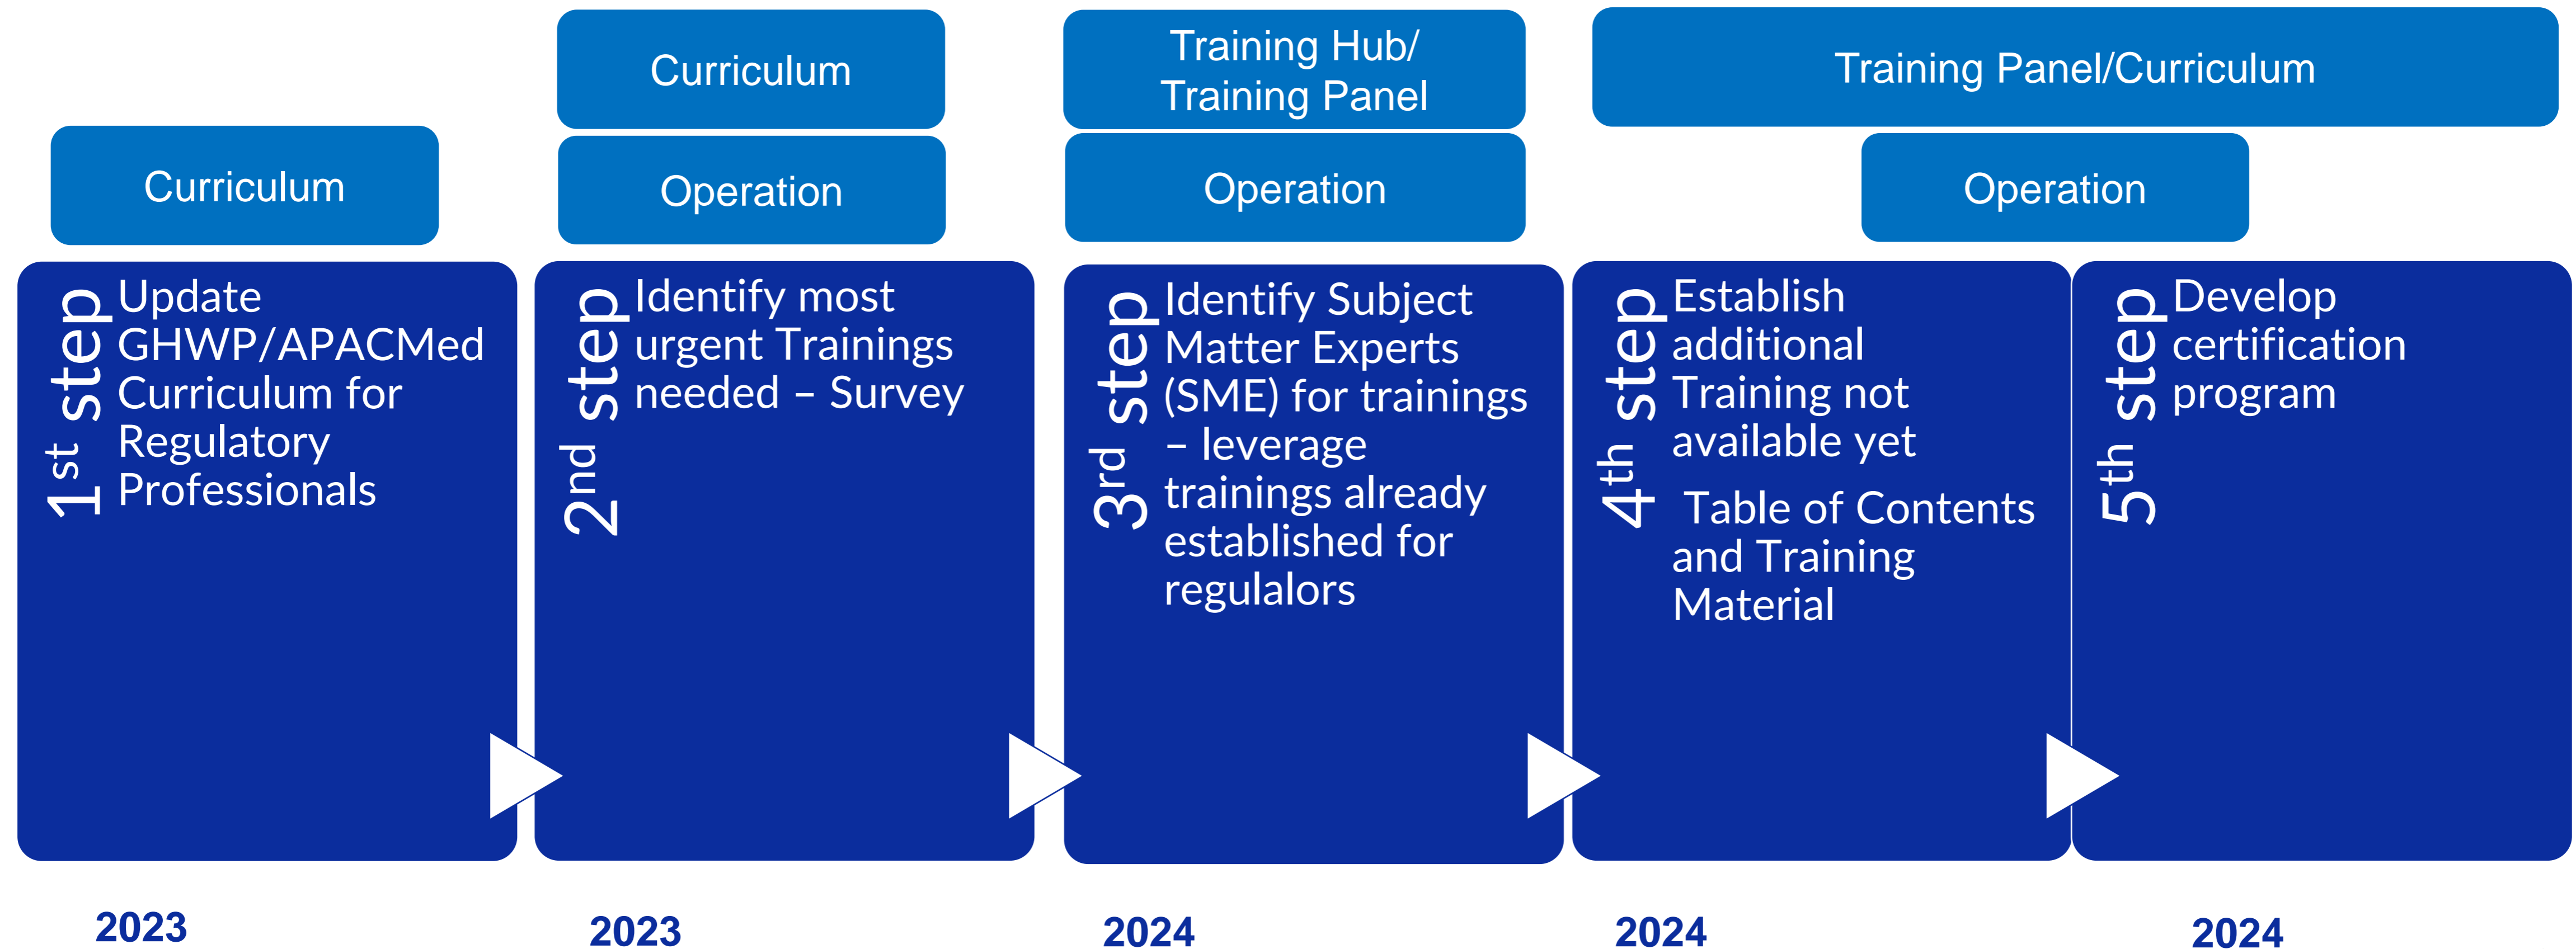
Curriculum

1$^{st}$ step

Update GHWP/APACMed Curriculum for Regulatory Professionals

2023

Curriculum

Operation

2$^{nd}$ step

Identify most urgent Trainings needed – Survey

2023

Training Hub/ Training Panel

Operation

3$^{rd}$ step

Identify Subject Matter Experts (SME) for trainings – leverage trainings already established for regulalors

2024

Training Panel/Curriculum

Operation

4$^{th}$ step

Establish additional Training not available yet

Table of Contents and Training Material

2024

5$^{th}$ step

Develop certification program

2024